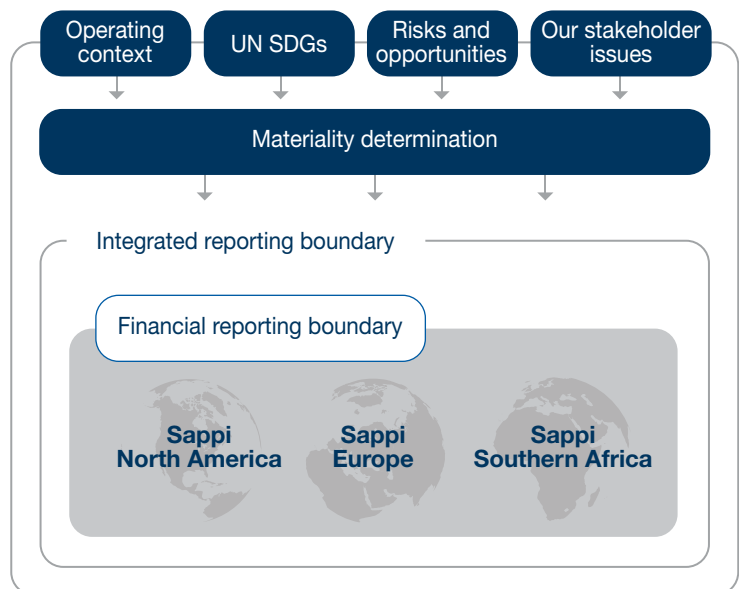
Operating context

UN SDGs

Risks and opportunities

Our stakeholder issues

Materiality determination

Integrated reporting boundary

Financial reporting boundary

Sappi North America

Sappi Europe

Sappi Southern Africa